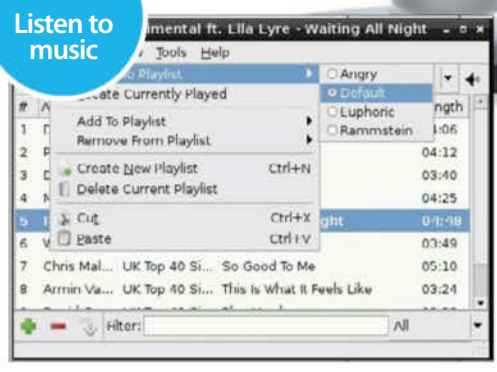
Listen to music

mental ft. Llla Lyre - Waiting All Night

Tools Help

o Playlist
reate Currently Played
Add To Playlist
Remove From Playlist
Create New Playlist Ctrl+N
Delete Current Playlist
Cut Ctrl+X
Paste Ctrl+V

Angry
Default
Euphoric
Rammstein

| # | A |  |  | ngth |
|---|---|---|---|---|
| 1 | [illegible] |  |  | 4:06 |
| 2 | P |  |  | 04:12 |
| 3 | C |  |  | 03:40 |
| 4 | N |  |  | 04:25 |
| 5 | F |  | ght | 04:98 |
| 6 | V |  |  | 03:49 |
| 7 | Chris Mal... | UK Top 40 Si... | So Good To Me | 05:10 |
| 8 | Armin Va... | UK Top 40 Si... | This Is What It Feels Like | 03:24 |

Filter: All